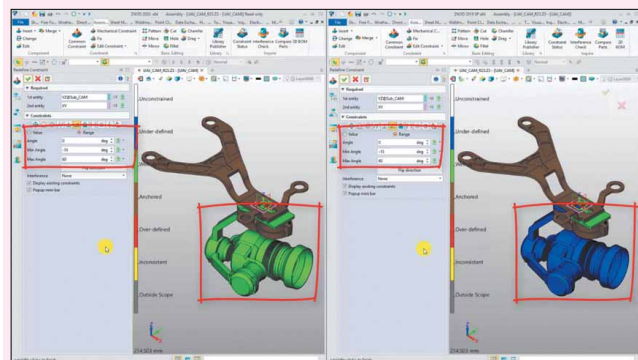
ZW3D 2020 x64 Assembly - [UAV_CAM_R2L2] - [UAV_CAM] Read only

File

Insert Merge Change Edit

Mechanical Constraint Common Constraint Edit Constraint

Pattern Mirror Cut Hole Chamfer Drag

Library Publisher

Constraint Status Interference Check Compare Parts 3D BOM

Required

1st entity

2nd entity

Constraints

Value Range

Angle 0 deg

Min Angle -15 deg

Max Angle 60 deg

Interference None

Display existing constraints

Popup mini bar

Unconstrained

Under-defined

Anchored

Over-defined

Inconsistent

Outside Scope

ZW3D 2019 SP x64 Assembly - [UAV_CAM_R2L2] - [UAV_CAM]

File

Insert Merge Change Edit

Mechanical Constraint Common Constraint Edit Constraint

Pattern Mirror Cut Hole Chamfer Drag

Library Publisher

Constraint Status Interference Check Compare Parts 3D BOM

Required

1st entity

2nd entity

Constraints

Value Range

Angle 0 deg

Min Angle -15 deg

Max Angle 60 deg

Flip direction

Interference None

Display existing constraints

Popup mini bar

Unconstrained

Under-defined

Anchored

Over-defined

Inconsistent

Outside Scope